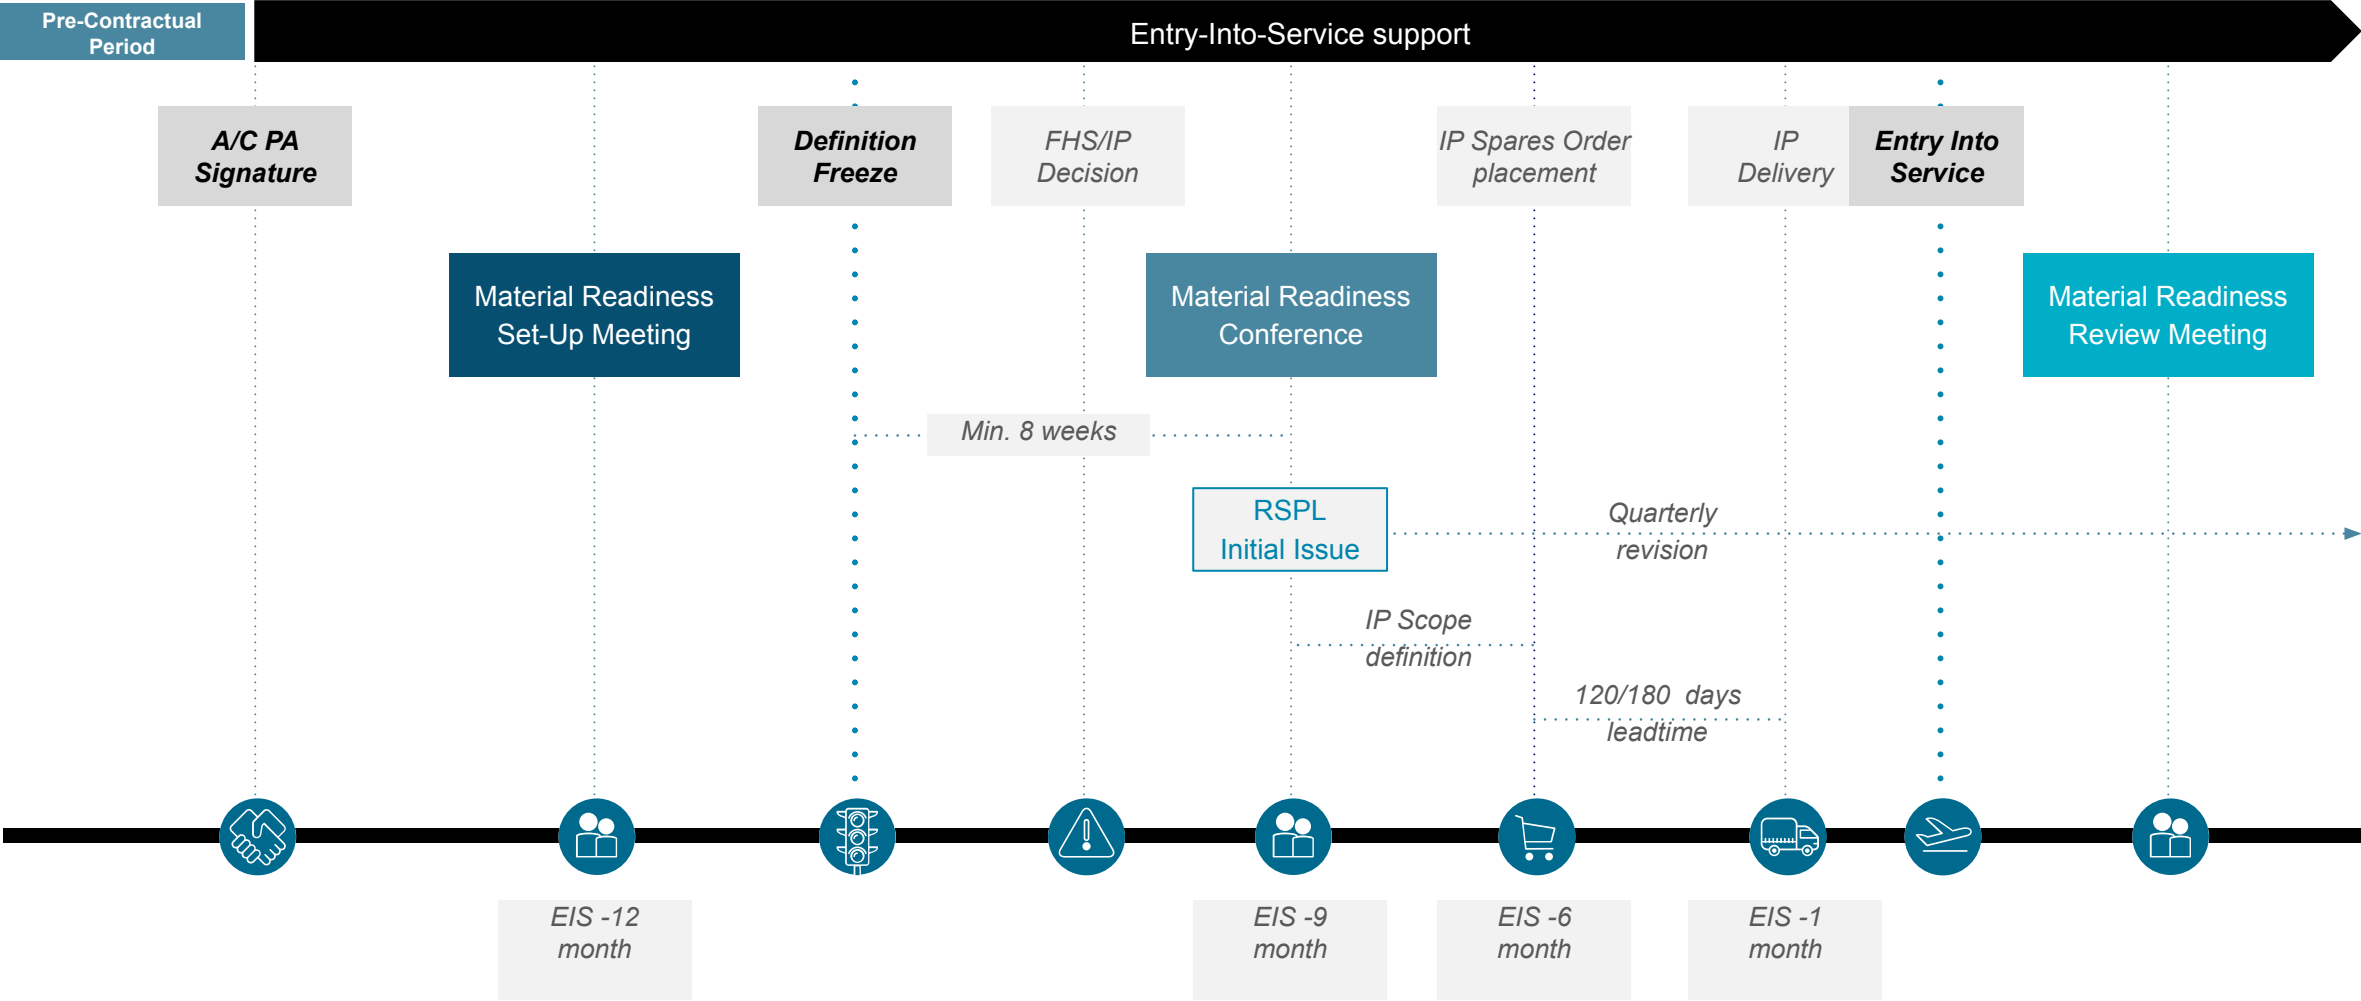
Pre-Contractual Period

Entry-Into-Service support

A/C PA Signature

Definition Freeze

FHS/IP Decision

IP Spares Order placement

IP Delivery

Entry Into Service

Material Readiness Set-Up Meeting

Material Readiness Conference

Material Readiness Review Meeting

Min. 8 weeks

RSPL Initial Issue

Quarterly revision

IP Scope definition

120/180 days leadtime

EIS -12 month

EIS -9 month

EIS -6 month

EIS -1 month